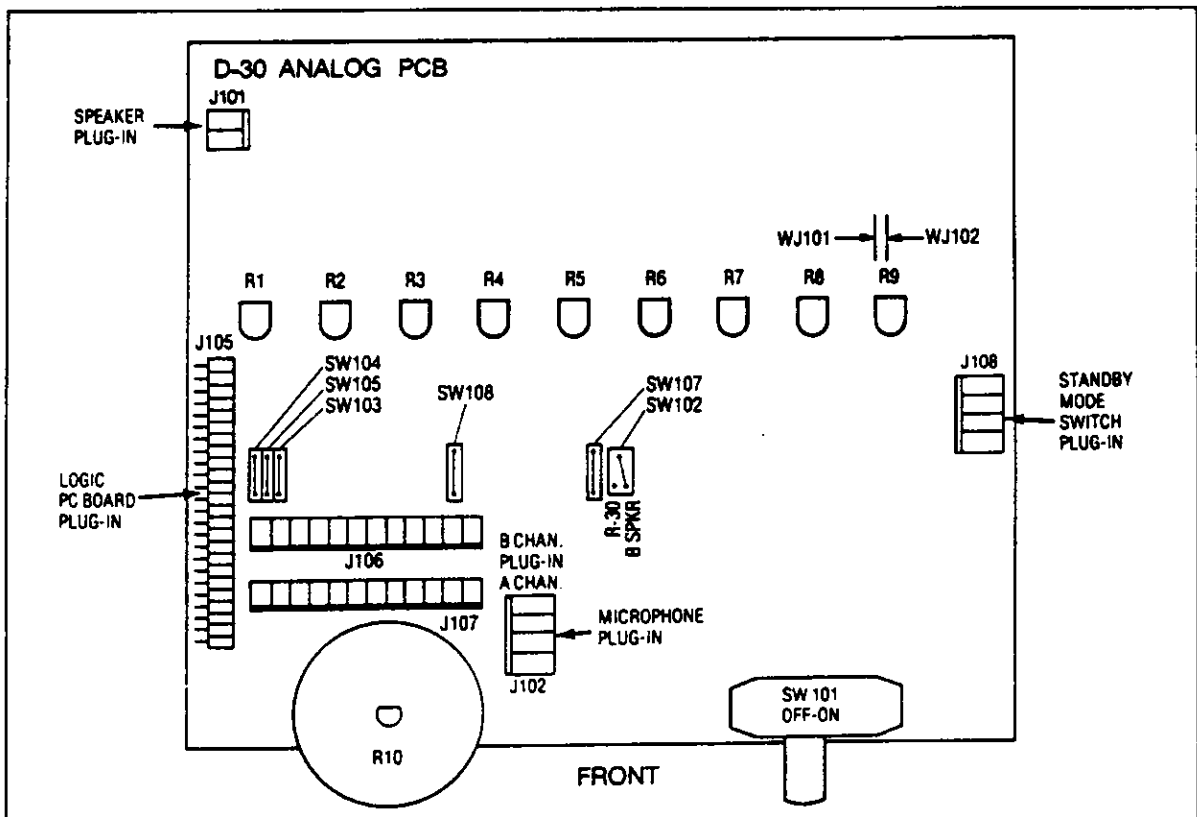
D-30 ANALOG PCB

J101

SPEAKER PLUG-IN

WJ101

WJ102

R1 R2 R3 R4 R5 R6 R7 R8 R9

J105

SW104
SW105
SW103

SW108

SW107
SW102

J108

STANDBY MODE SWITCH PLUG-IN

LOGIC PC BOARD PLUG-IN

R-30
B SPKR

J106

B CHAN. PLUG-IN A CHAN.

J107

MICROPHONE PLUG-IN

J102

SW 101 OFF-ON

R10

FRONT